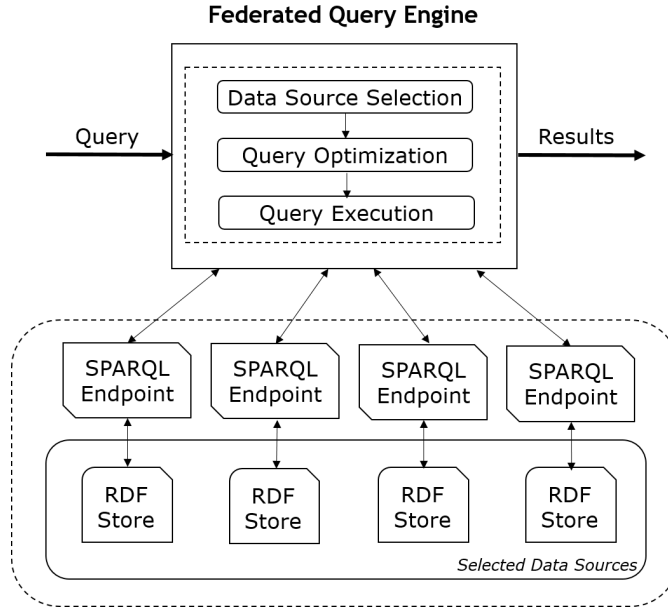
Federated Query Engine

Query

Data Source Selection

Query Optimization

Query Execution

Results

SPARQL Endpoint

SPARQL Endpoint

SPARQL Endpoint

SPARQL Endpoint

RDF Store

RDF Store

RDF Store

RDF Store

Selected Data Sources